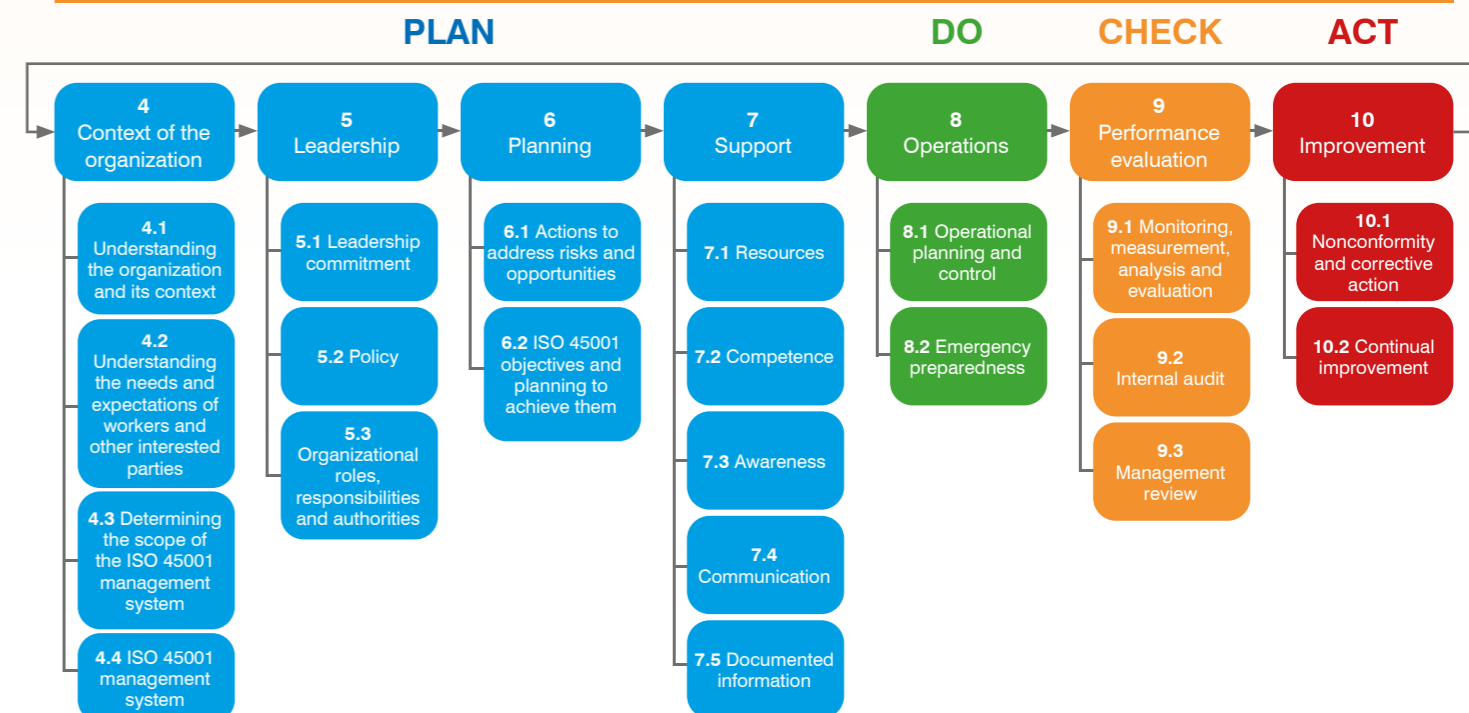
PLAN

DO

CHECK

ACT

4
Context of the organization

5
Leadership

6
Planning

7
Support

8
Operations

9
Performance evaluation

10
Improvement

4.1
Understanding the organization and its context

4.2
Understanding the needs and expectations of workers and other interested parties

4.3 Determining the scope of the ISO 45001 management system

4.4 ISO 45001 management system

5.1 Leadership commitment

5.2 Policy

5.3
Organizational roles, responsibilities and authorities

6.1 Actions to address risks and opportunities

6.2 ISO 45001 objectives and planning to achieve them

7.1 Resources

7.2 Competence

7.3 Awareness

7.4
Communication

7.5 Documented information

8.1 Operational planning and control

8.2 Emergency preparedness

9.1 Monitoring, measurement, analysis and evaluation

9.2
Internal audit

9.3
Management review

10.1
Nonconformity and corrective action

10.2 Continual improvement